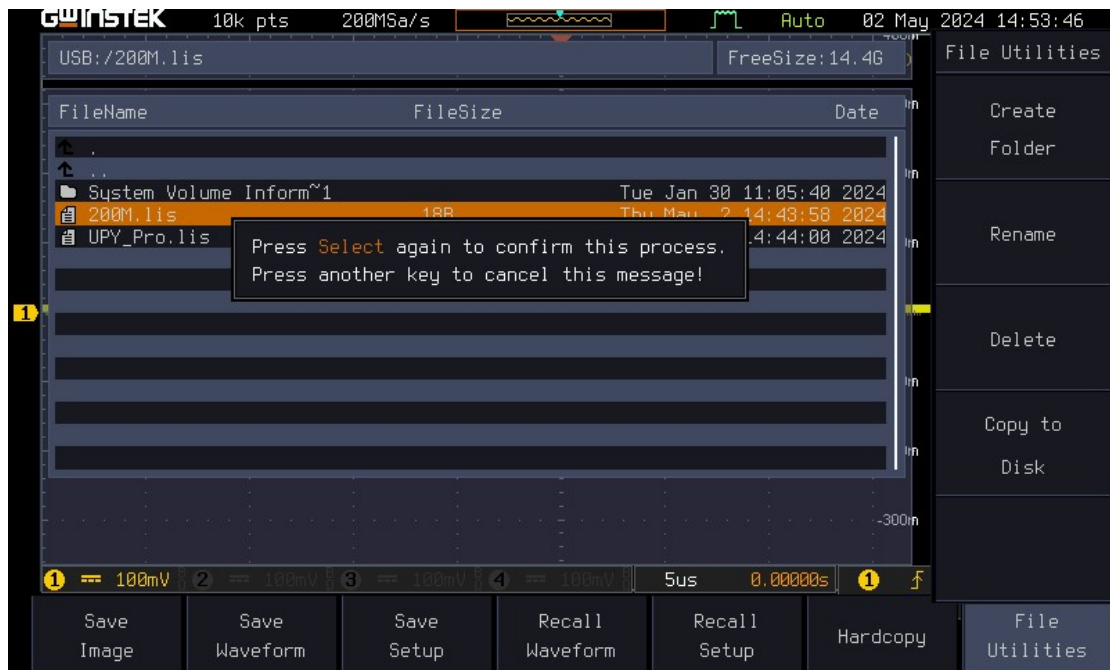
GWINSTEK 10k pts 200MSa/s Auto 02 May 2024 14:53:46

USB:/200M.lis FreeSize:14.4G

File Utilities

| FileName | FileSize | Date |
|---|---|---|
| . | | |
| .. | | |
| System Volume Inform~1 | | Tue Jan 30 11:05:40 2024 |
| 200M.lis | 18B | Thu May 2 14:43:58 2024 |
| UPY_Pro.lis | | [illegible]4:44:00 2024 |

Press Select again to confirm this process.
Press another key to cancel this message!

Create Folder

Rename

Delete

Copy to Disk

-300m

1 100mV 2 100mV 3 100mV 4 100mV 5us 0.00000s 1

Save Image
Save Waveform
Save Setup
Recall Waveform
Recall Setup
Hardcopy
File Utilities